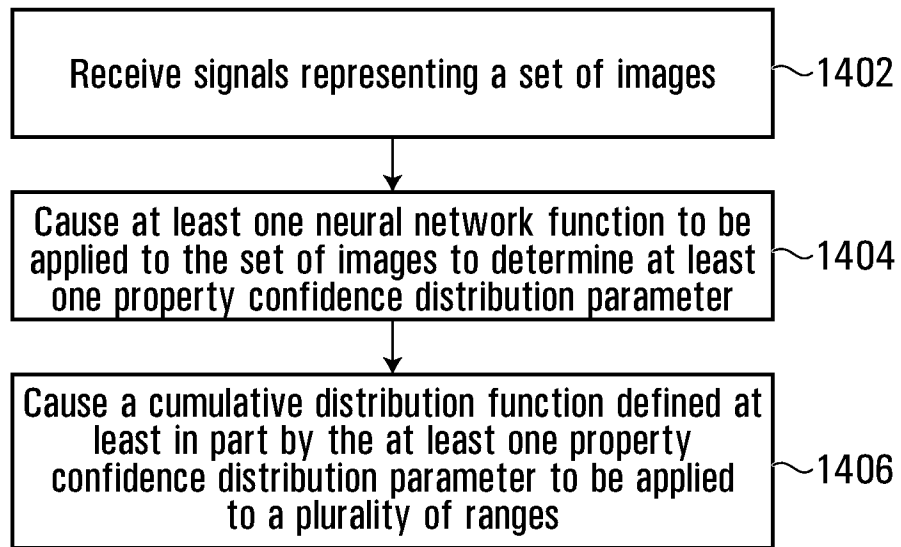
Receive signals representing a set of images

1402

Cause at least one neural network function to be applied to the set of images to determine at least one property confidence distribution parameter

1404

Cause a cumulative distribution function defined at least in part by the at least one property confidence distribution parameter to be applied to a plurality of ranges

1406